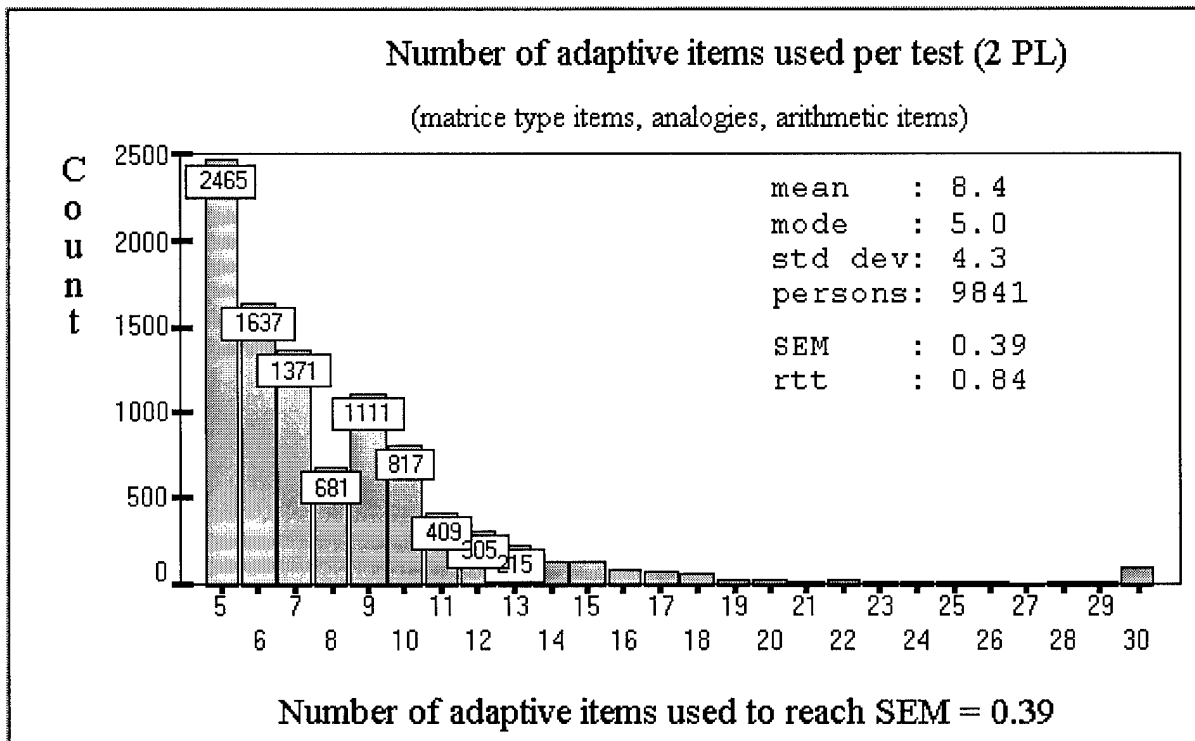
Number of adaptive items used per test (2 PL)

(matrice type items, analogies, arithmetic items)

Count

2500
2000
1500
1000
500
0

2465
1637
1371
681
1111
817
409
305
215

mean : 8.4
mode : 5.0
std dev: 4.3
persons: 9841
SEM : 0.39
rtt : 0.84

5 7 9 11 13 15 17 19 21 23 25 27 29
6 8 10 12 14 16 18 20 22 24 26 28 30

Number of adaptive items used to reach SEM = 0.39